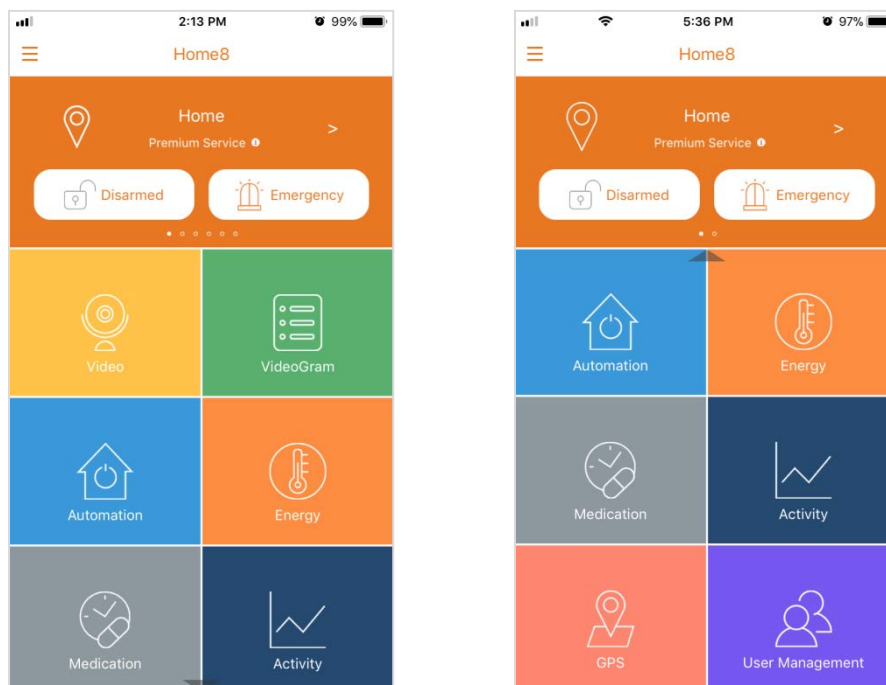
2:13 PM 99%

Home8

Home
Premium Service

>

Disarmed

Emergency

Video

VideoGram

Automation

Energy

Medication

Activity

5:36 PM 97%

Home8

Home
Premium Service

>

Disarmed

Emergency

Automation

Energy

Medication

Activity

GPS

User Management